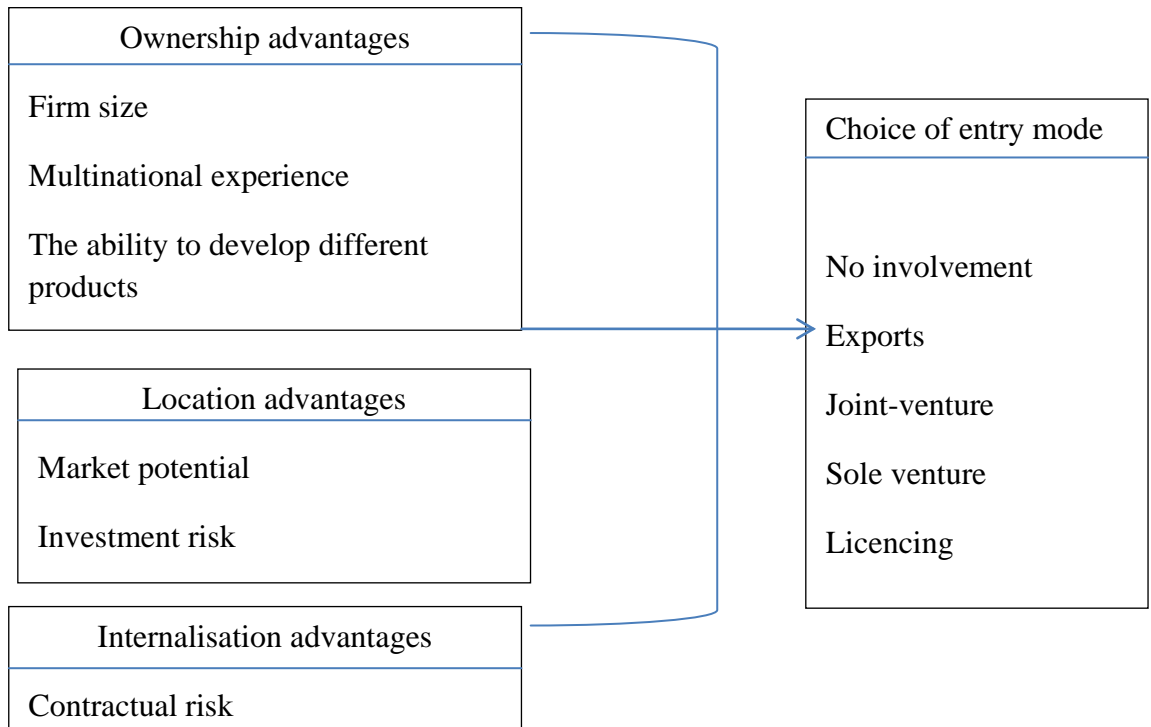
Ownership advantages

Firm size

Multinational experience

The ability to develop different products

Location advantages

Market potential

Investment risk

Internalisation advantages

Contractual risk

Choice of entry mode

No involvement

Exports

Joint-venture

Sole venture

Licencing